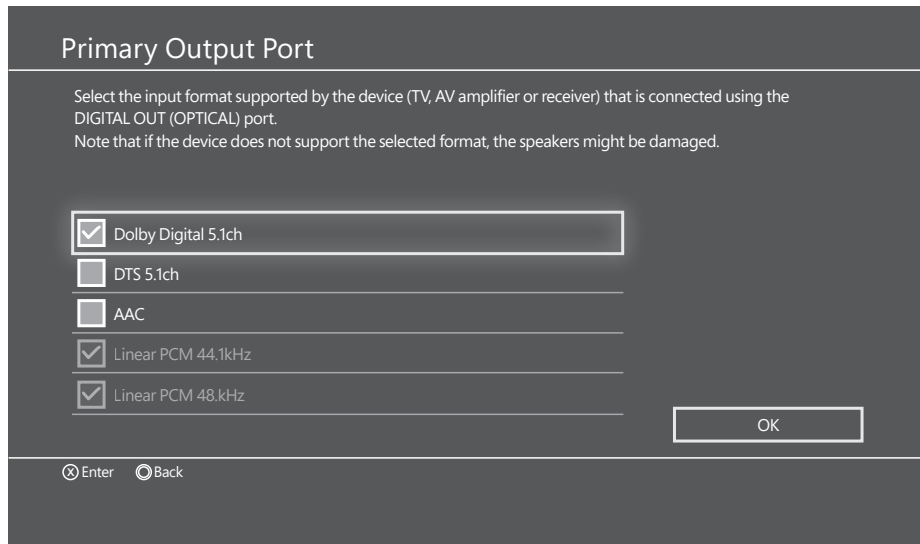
Primary Output Port

Select the input format supported by the device (TV, AV amplifier or receiver) that is connected using the DIGITAL OUT (OPTICAL) port.
Note that if the device does not support the selected format, the speakers might be damaged.

Dolby Digital 5.1ch

DTS 5.1ch

AAC

Linear PCM 44.1kHz

Linear PCM 48.kHz

OK

ⓧ Enter ◎ Back